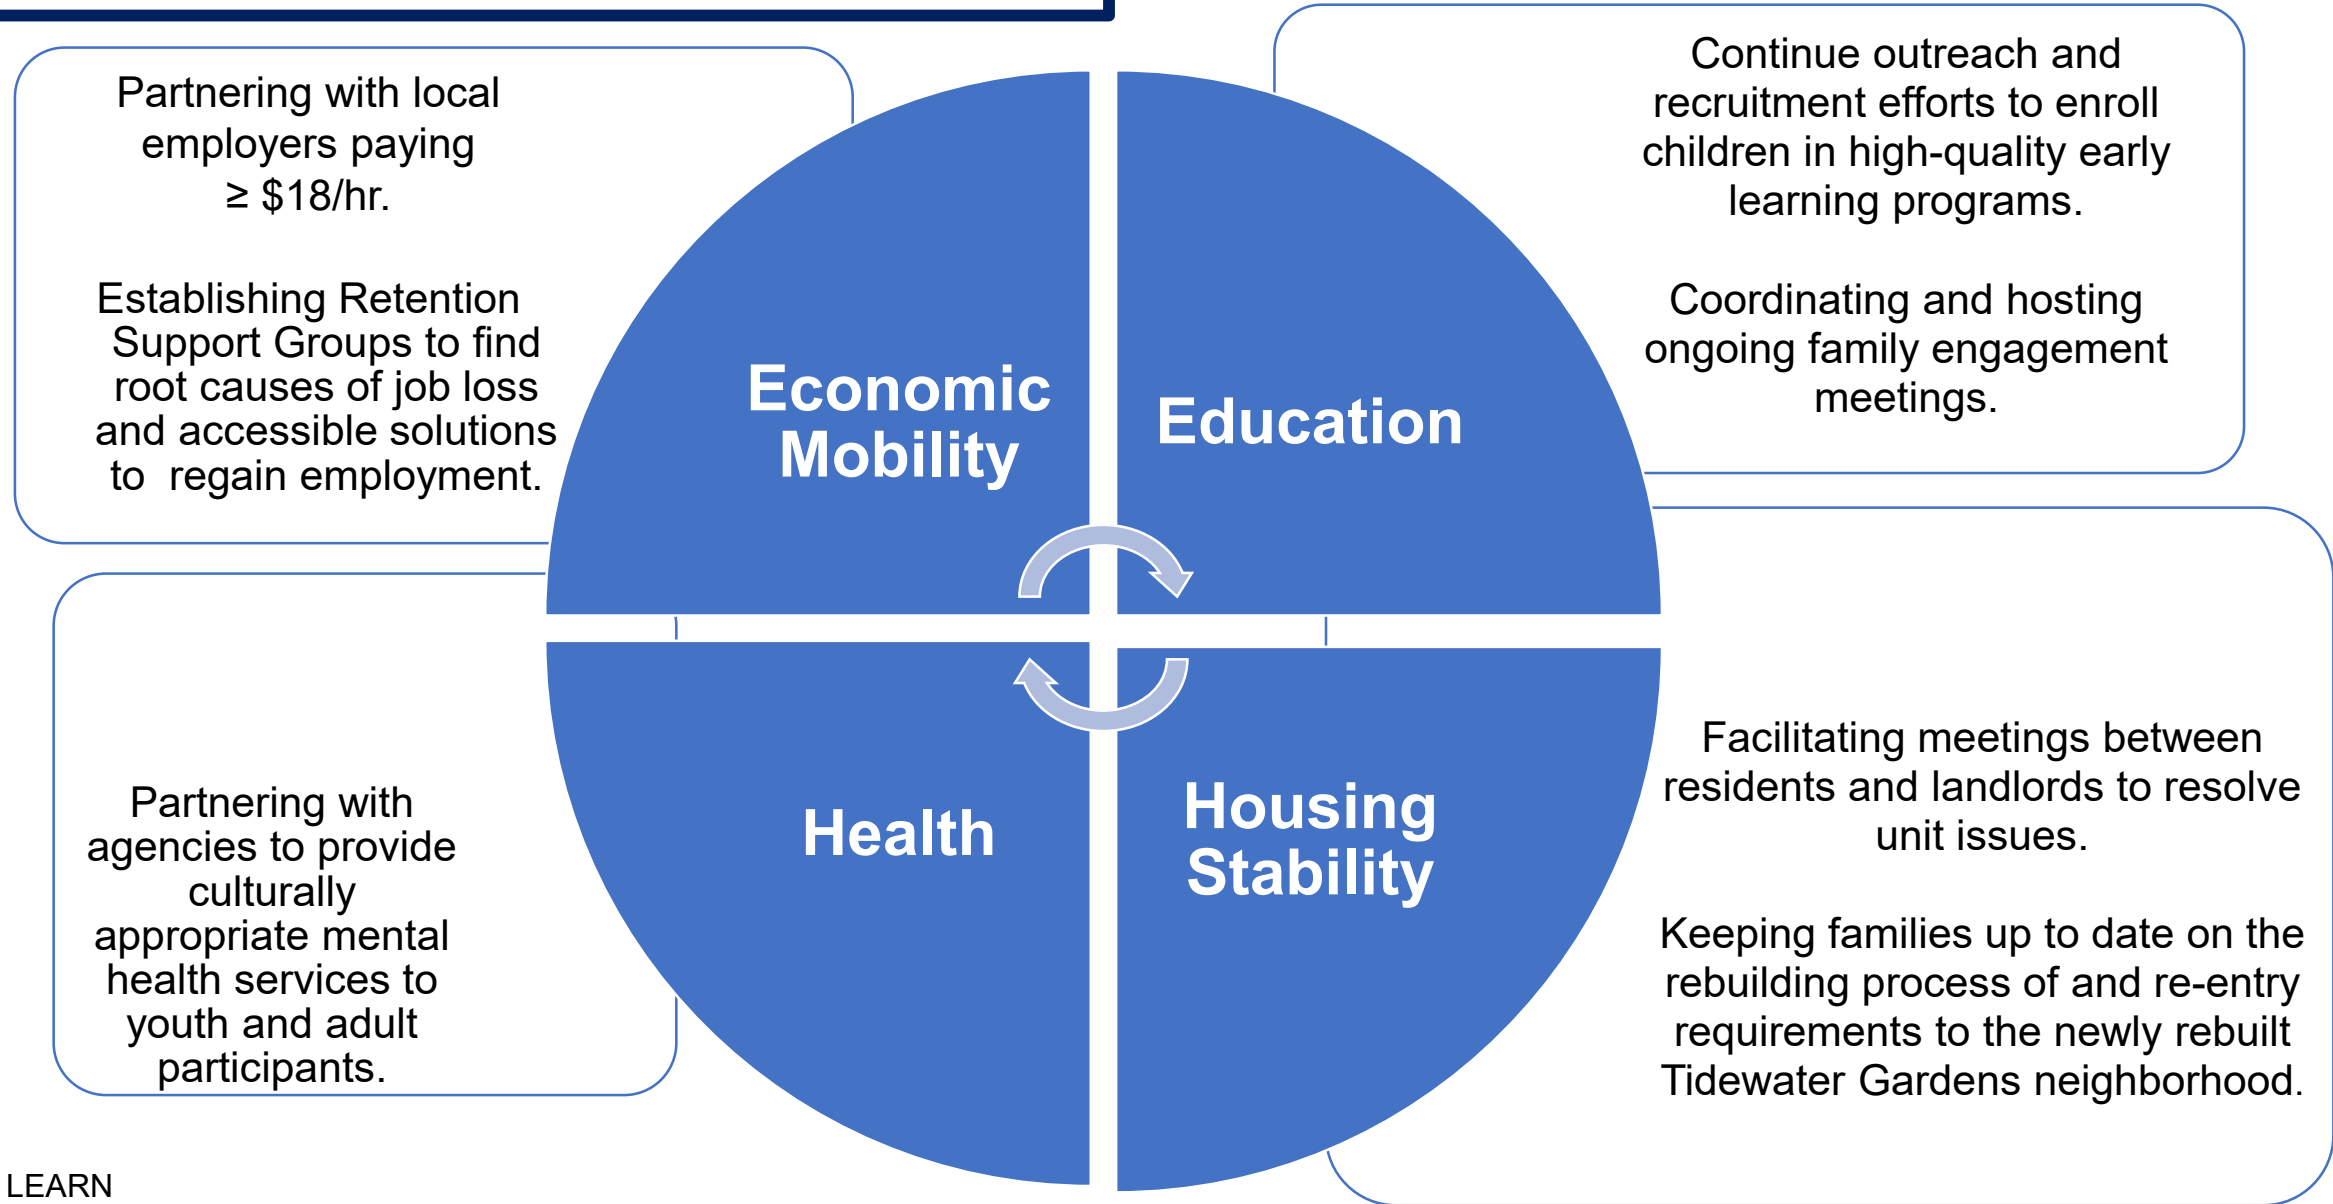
Partnering with local employers paying ≥ $18/hr.

Establishing Retention Support Groups to find root causes of job loss and accessible solutions to regain employment.

Economic Mobility

Education

Continue outreach and recruitment efforts to enroll children in high-quality early learning programs.

Coordinating and hosting ongoing family engagement meetings.

Partnering with agencies to provide culturally appropriate mental health services to youth and adult participants.

Health

Housing Stability

Facilitating meetings between residents and landlords to resolve unit issues.

Keeping families up to date on the rebuilding process of and re-entry requirements to the newly rebuilt Tidewater Gardens neighborhood.

LEARN